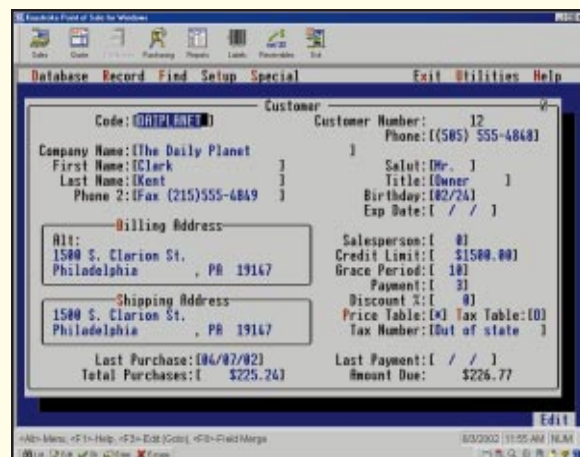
Keystroke Point of Sale for Windows

Sales Quote Purchasing Reports Labels Receivables Exit

Database Record Find Setup Special Exit Utilities Help

Customer

Code: [DAILPLANET]

Customer Number: 12

Phone: [(505) 555-4848]

Company Name: [The Daily Planet ]

First Name: [Clark ]

Last Name: [Kent ]

Phone 2: [Fax (215)555-4849 ]

Salut: [Mr. ]

Title: [Owner ]

Birthday: [02/24]

Exp Date: [ / / ]

Billing Address

Alt:
1500 S. Clarion St.
Philadelphia , PA 19167

Salesperson: [ 0]

Credit Limit: [ $1500.00]

Grace Period: [ 10]

Payment: [ 3]

Discount %: [ 0]

Price Table: [X] Tax Table: [0]

Tax Number: [Out of state ]

Shipping Address

1500 S. Clarion St.
Philadelphia , PA 19167

Last Purchase: [06/07/02]

Total Purchases: [ $225.24]

Last Payment: [ / / ]

Amount Due: $226.77

Edit

<Alt>-Menu, <F1>-Help, <F3>-Edit [Goto], <F8>-Field Merge

8/3/2002 11:55 AM NUM